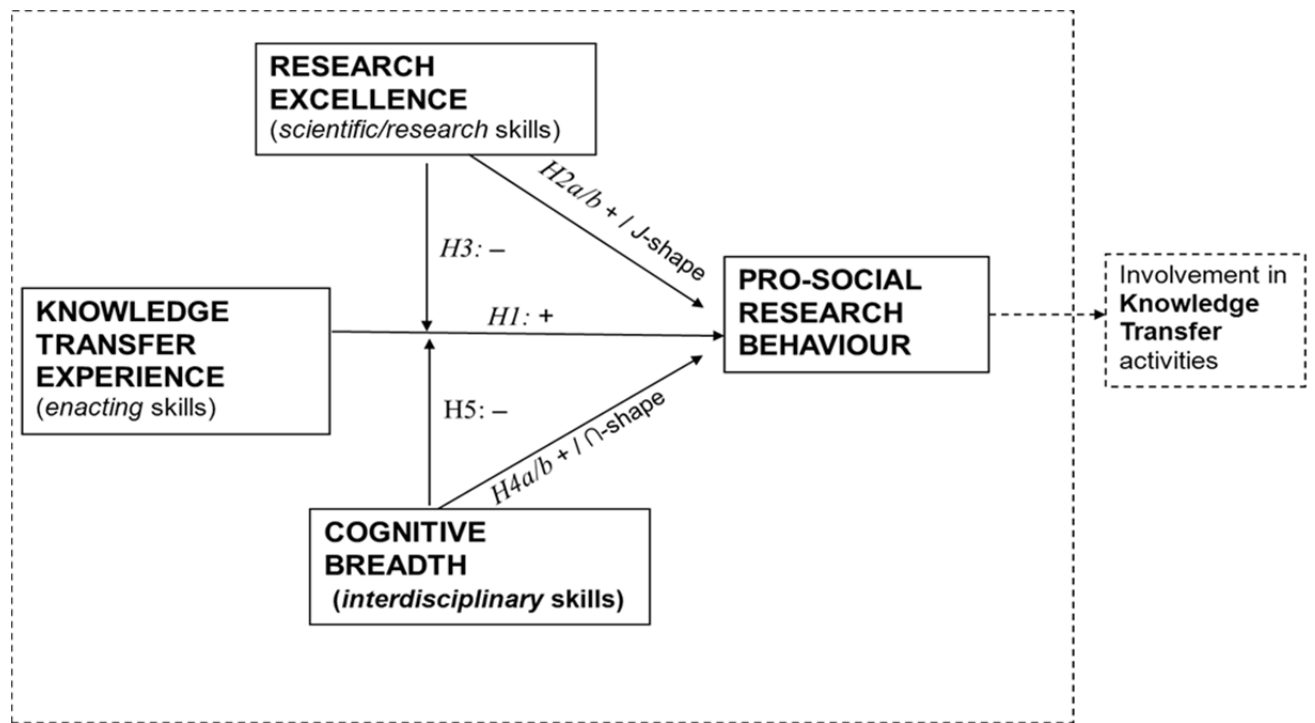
RESEARCH EXCELLENCE
(scientific/research skills)

H2a/b + / J-shape

H3: –

KNOWLEDGE TRANSFER EXPERIENCE
(enacting skills)

H1: +

PRO-SOCIAL RESEARCH BEHAVIOUR

Involvement in Knowledge Transfer activities

H5: –

H4a/b + / ∩-shape

COGNITIVE BREADTH
(interdisciplinary skills)